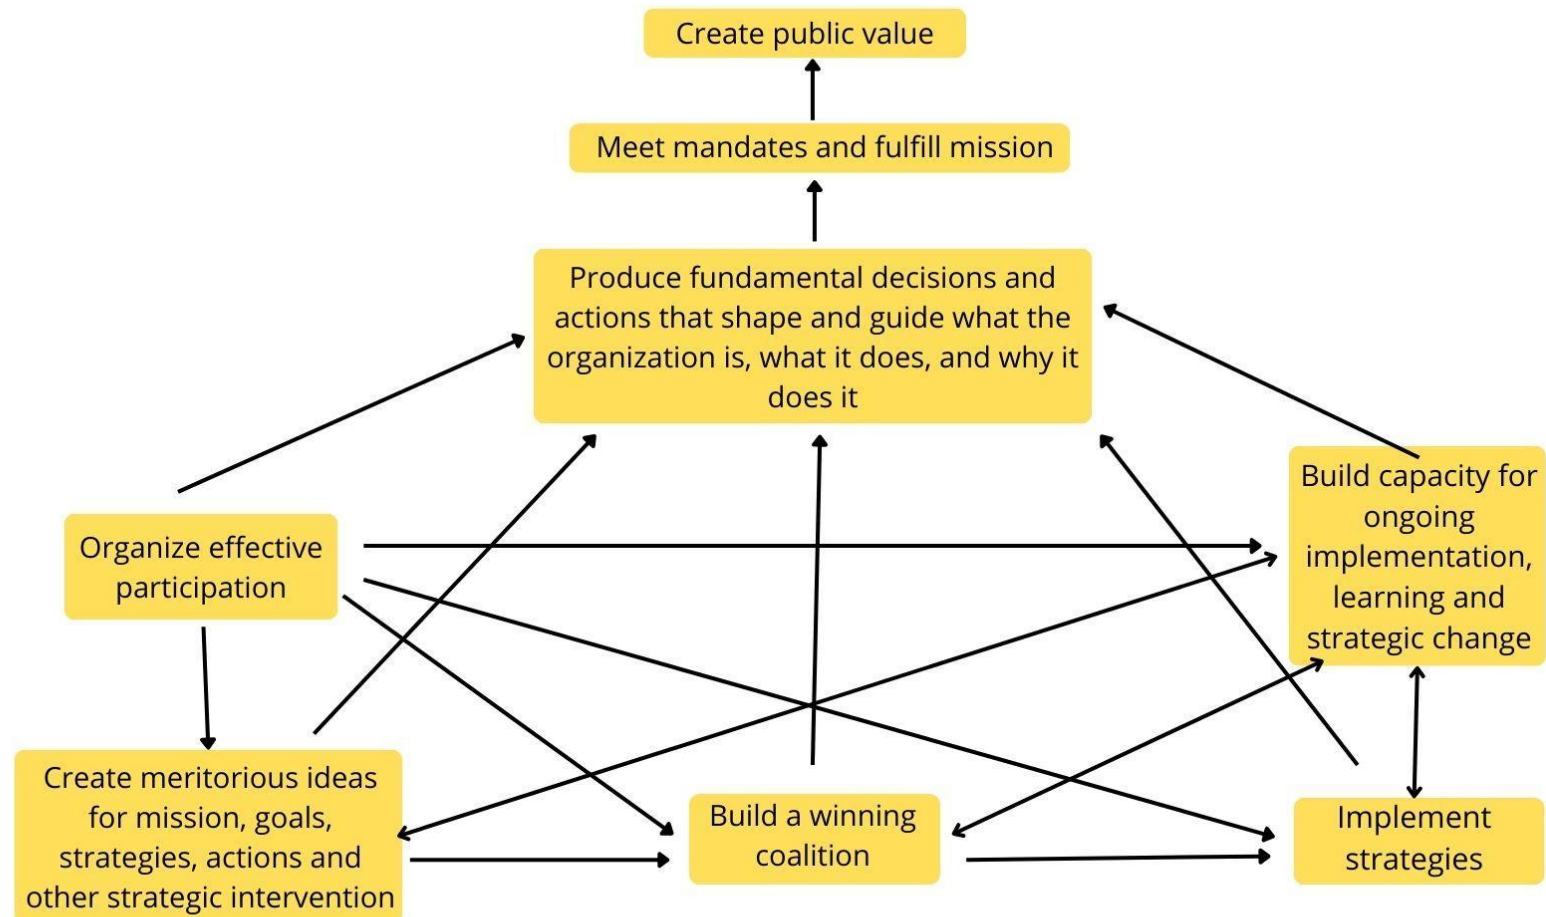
Create public value

Meet mandates and fulfill mission

Produce fundamental decisions and actions that shape and guide what the organization is, what it does, and why it does it

Build capacity for ongoing implementation, learning and strategic change

Organize effective participation

Create meritorious ideas for mission, goals, strategies, actions and other strategic intervention

Build a winning coalition

Implement strategies